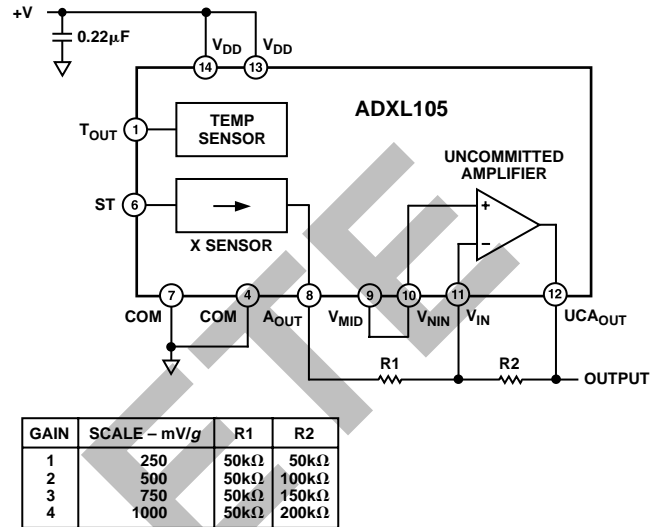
+V

0.22μF

$V_{DD}$ $V_{DD}$

14 13

ADXL105

$T_{OUT}$ 1

TEMP SENSOR

UNCOMMITTED AMPLIFIER

ST 6

X SENSOR

+

–

7 4 8 9 10 11 12

COM COM $A_{OUT}$ $V_{MID}$ $V_{NIN}$ $V_{IN}$ $UCA_{OUT}$

R1 R2

OUTPUT

| GAIN | SCALE – mV/g | R1 | R2 |
|---|---|---|---|
| 1 | 250 | 50kΩ | 50kΩ |
| 2 | 500 | 50kΩ | 100kΩ |
| 3 | 750 | 50kΩ | 150kΩ |
| 4 | 1000 | 50kΩ | 200kΩ |